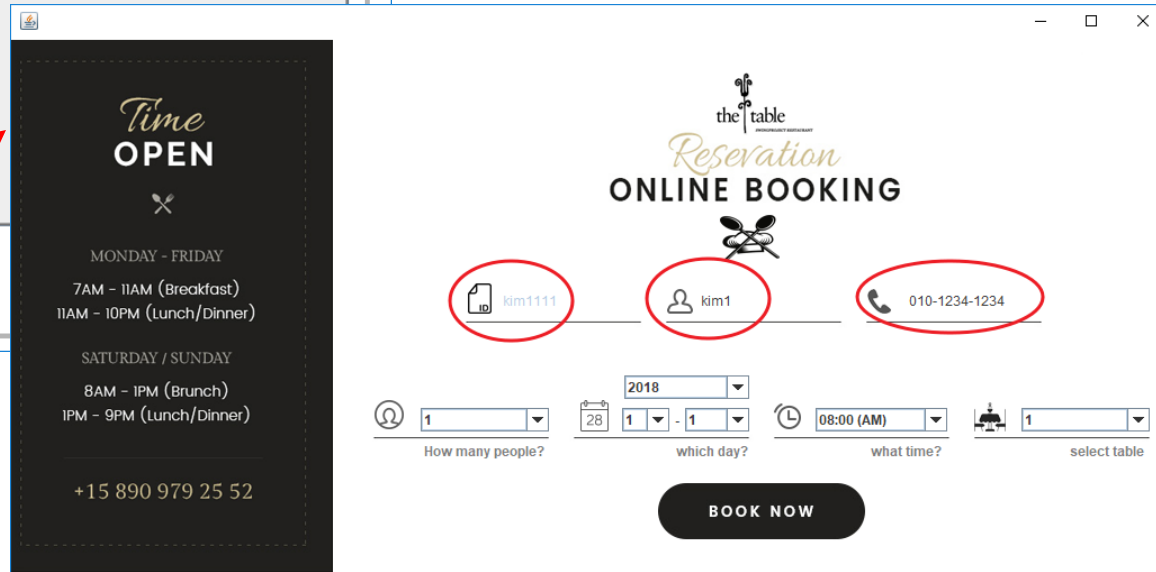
Time
OPEN

MONDAY - FRIDAY
7AM - 11AM (Breakfast)
11AM - 10PM (Lunch/Dinner)

SATURDAY / SUNDAY
8AM - 1PM (Brunch)
1PM - 9PM (Lunch/Dinner)

+15 890 979 25 52

the table
Reservation
ONLINE BOOKING

ID kim1111
kim1
010-1234-1234

2018
1
How many people?
28 1 - 1
which day?
08:00 (AM)
what time?
1
select table

BOOK NOW